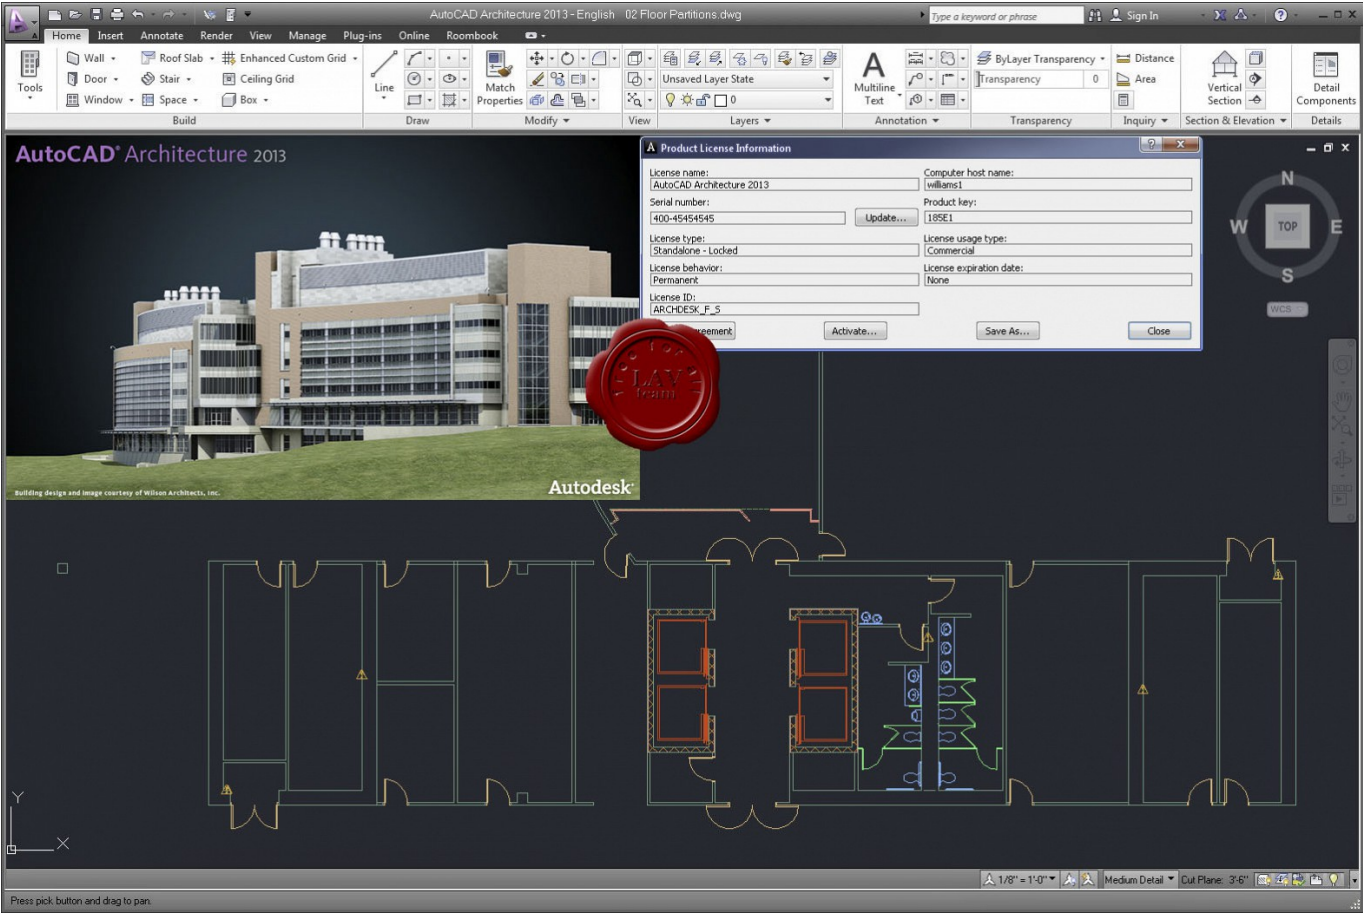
AutoCAD Architecture 2013 - English 02 Floor Partitions.dwg

Type a keyword or phrase

Sign In

Home Insert Annotate Render View Manage Plug-ins Online Roombook

Tools

Wall Door Window

Roof Slab Stair Space

Enhanced Custom Grid Ceiling Grid Box

Build

Line

Draw

Match Properties

Modify

View

Unsaved Layer State

0

Layers

Multiline Text

Annotation

ByLayer Transparency

Transparency 0

Transparency

Distance Area

Inquiry

Vertical Section

Section & Elevation

Detail Components

Details

AutoCAD® Architecture 2013

Building design and image courtesy of Wilson Architects, Inc.

Autodesk®

Product License Information

License name:
AutoCAD Architecture 2013

Computer host name:
williams1

Serial number:
400-45454545

Update...

Product key:
185E1

License type:
Standalone - Locked

License usage type:
Commercial

License behavior:
Permanent

License expiration date:
None

License ID:
ARCHDESK_F_S

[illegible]eement

Activate...

Save As...

Close

LAV team

N W TOP E S

WCS

Y

X

1/8" = 1'-0"

Medium Detail

Cut Plane: 3'-6"

Press pick button and drag to pan.